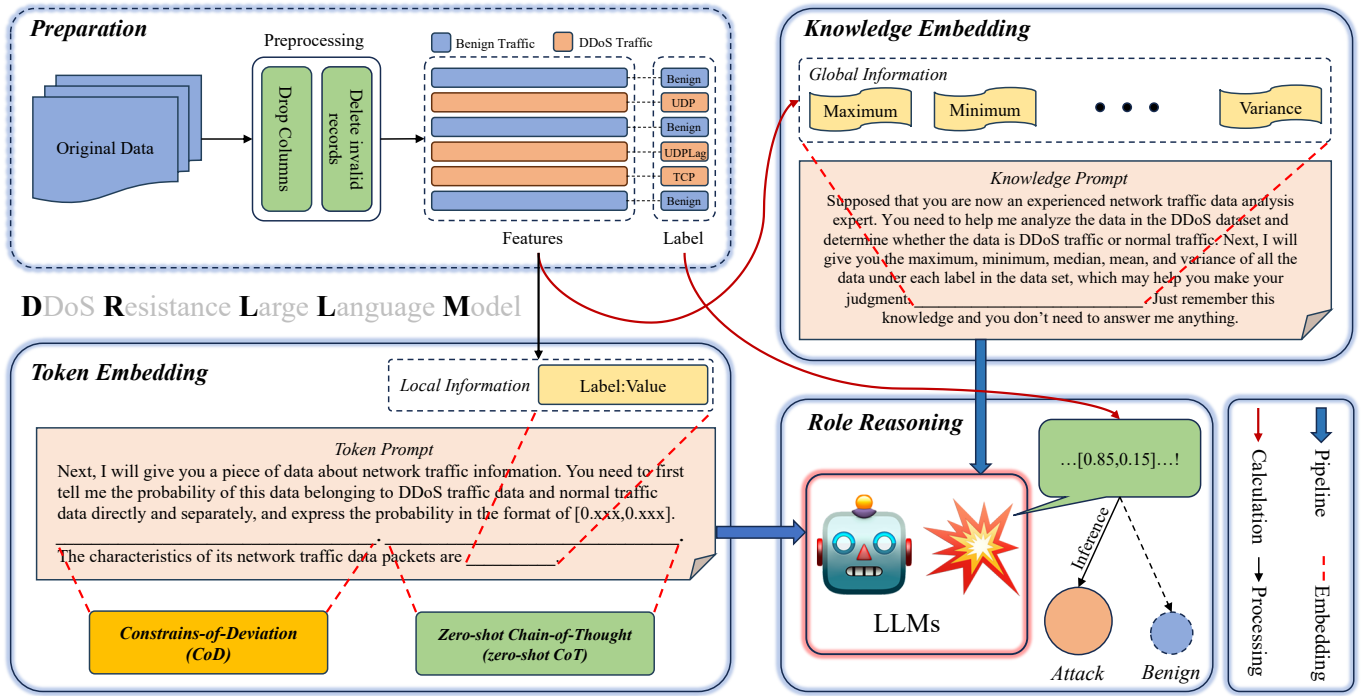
Preparation

Preprocessing

Benign Traffic DDoS Traffic

Original Data

Drop Columns

Delete invalid records

Benign
UDP
Benign
UDPLag
TCP
Benign

Features Label

Knowledge Embedding

Global Information

Maximum Minimum • • • Variance

Knowledge Prompt

Supposed that you are now an experienced network traffic data analysis expert. You need to help me analyze the data in the DDoS dataset and determine whether the data is DDoS traffic or normal traffic. Next, I will give you the maximum, minimum, median, mean, and variance of all the data under each label in the data set, which may help you make your judgment.____________________________Just remember this knowledge and you don't need to answer me anything.

DDoS Resistance Large Language Model

Token Embedding

Local Information Label:Value

Token Prompt

Next, I will give you a piece of data about network traffic information. You need to first tell me the probability of this data belonging to DDoS traffic data and normal traffic data directly and separately, and express the probability in the format of [0.xxx,0.xxx]. ________________________________. ________________________________.
The characteristics of its network traffic data packets are ___________

Constrains-of-Deviation (CoD)

Zero-shot Chain-of-Thought (zero-shot CoT)

Role Reasoning

…[0.85,0.15]…!

Inference

LLMs

Attack Benign

Calculation

Pipeline

Processing

Embedding